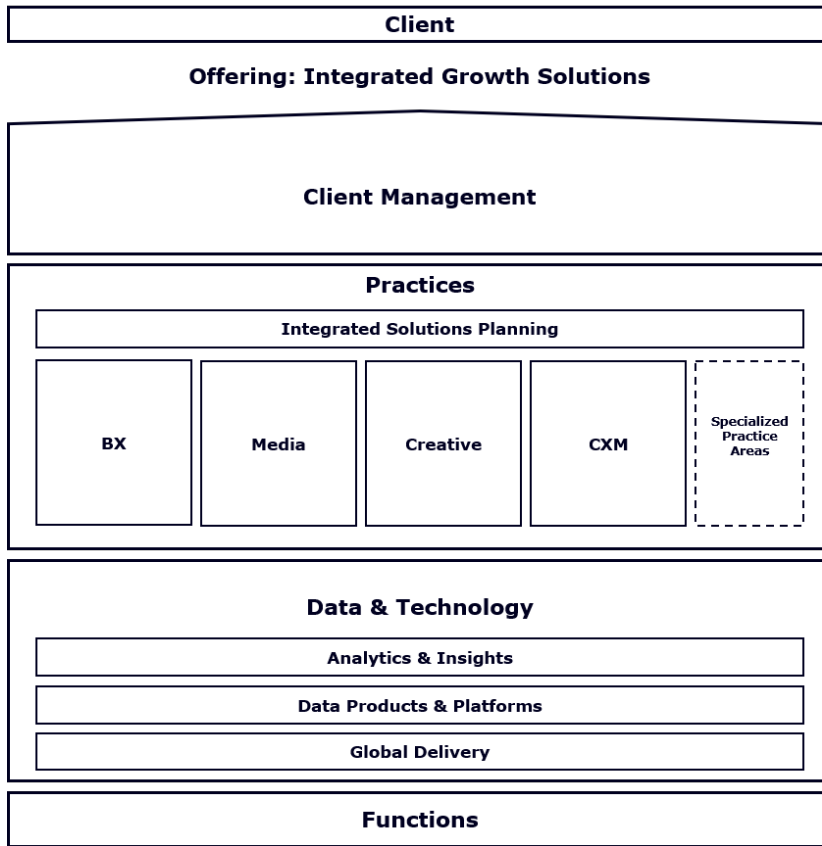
Client

Offering: Integrated Growth Solutions

Client Management

Practices

Integrated Solutions Planning

BX

Media

Creative

CXM

Specialized Practice Areas

Data & Technology

Analytics & Insights

Data Products & Platforms

Global Delivery

Functions